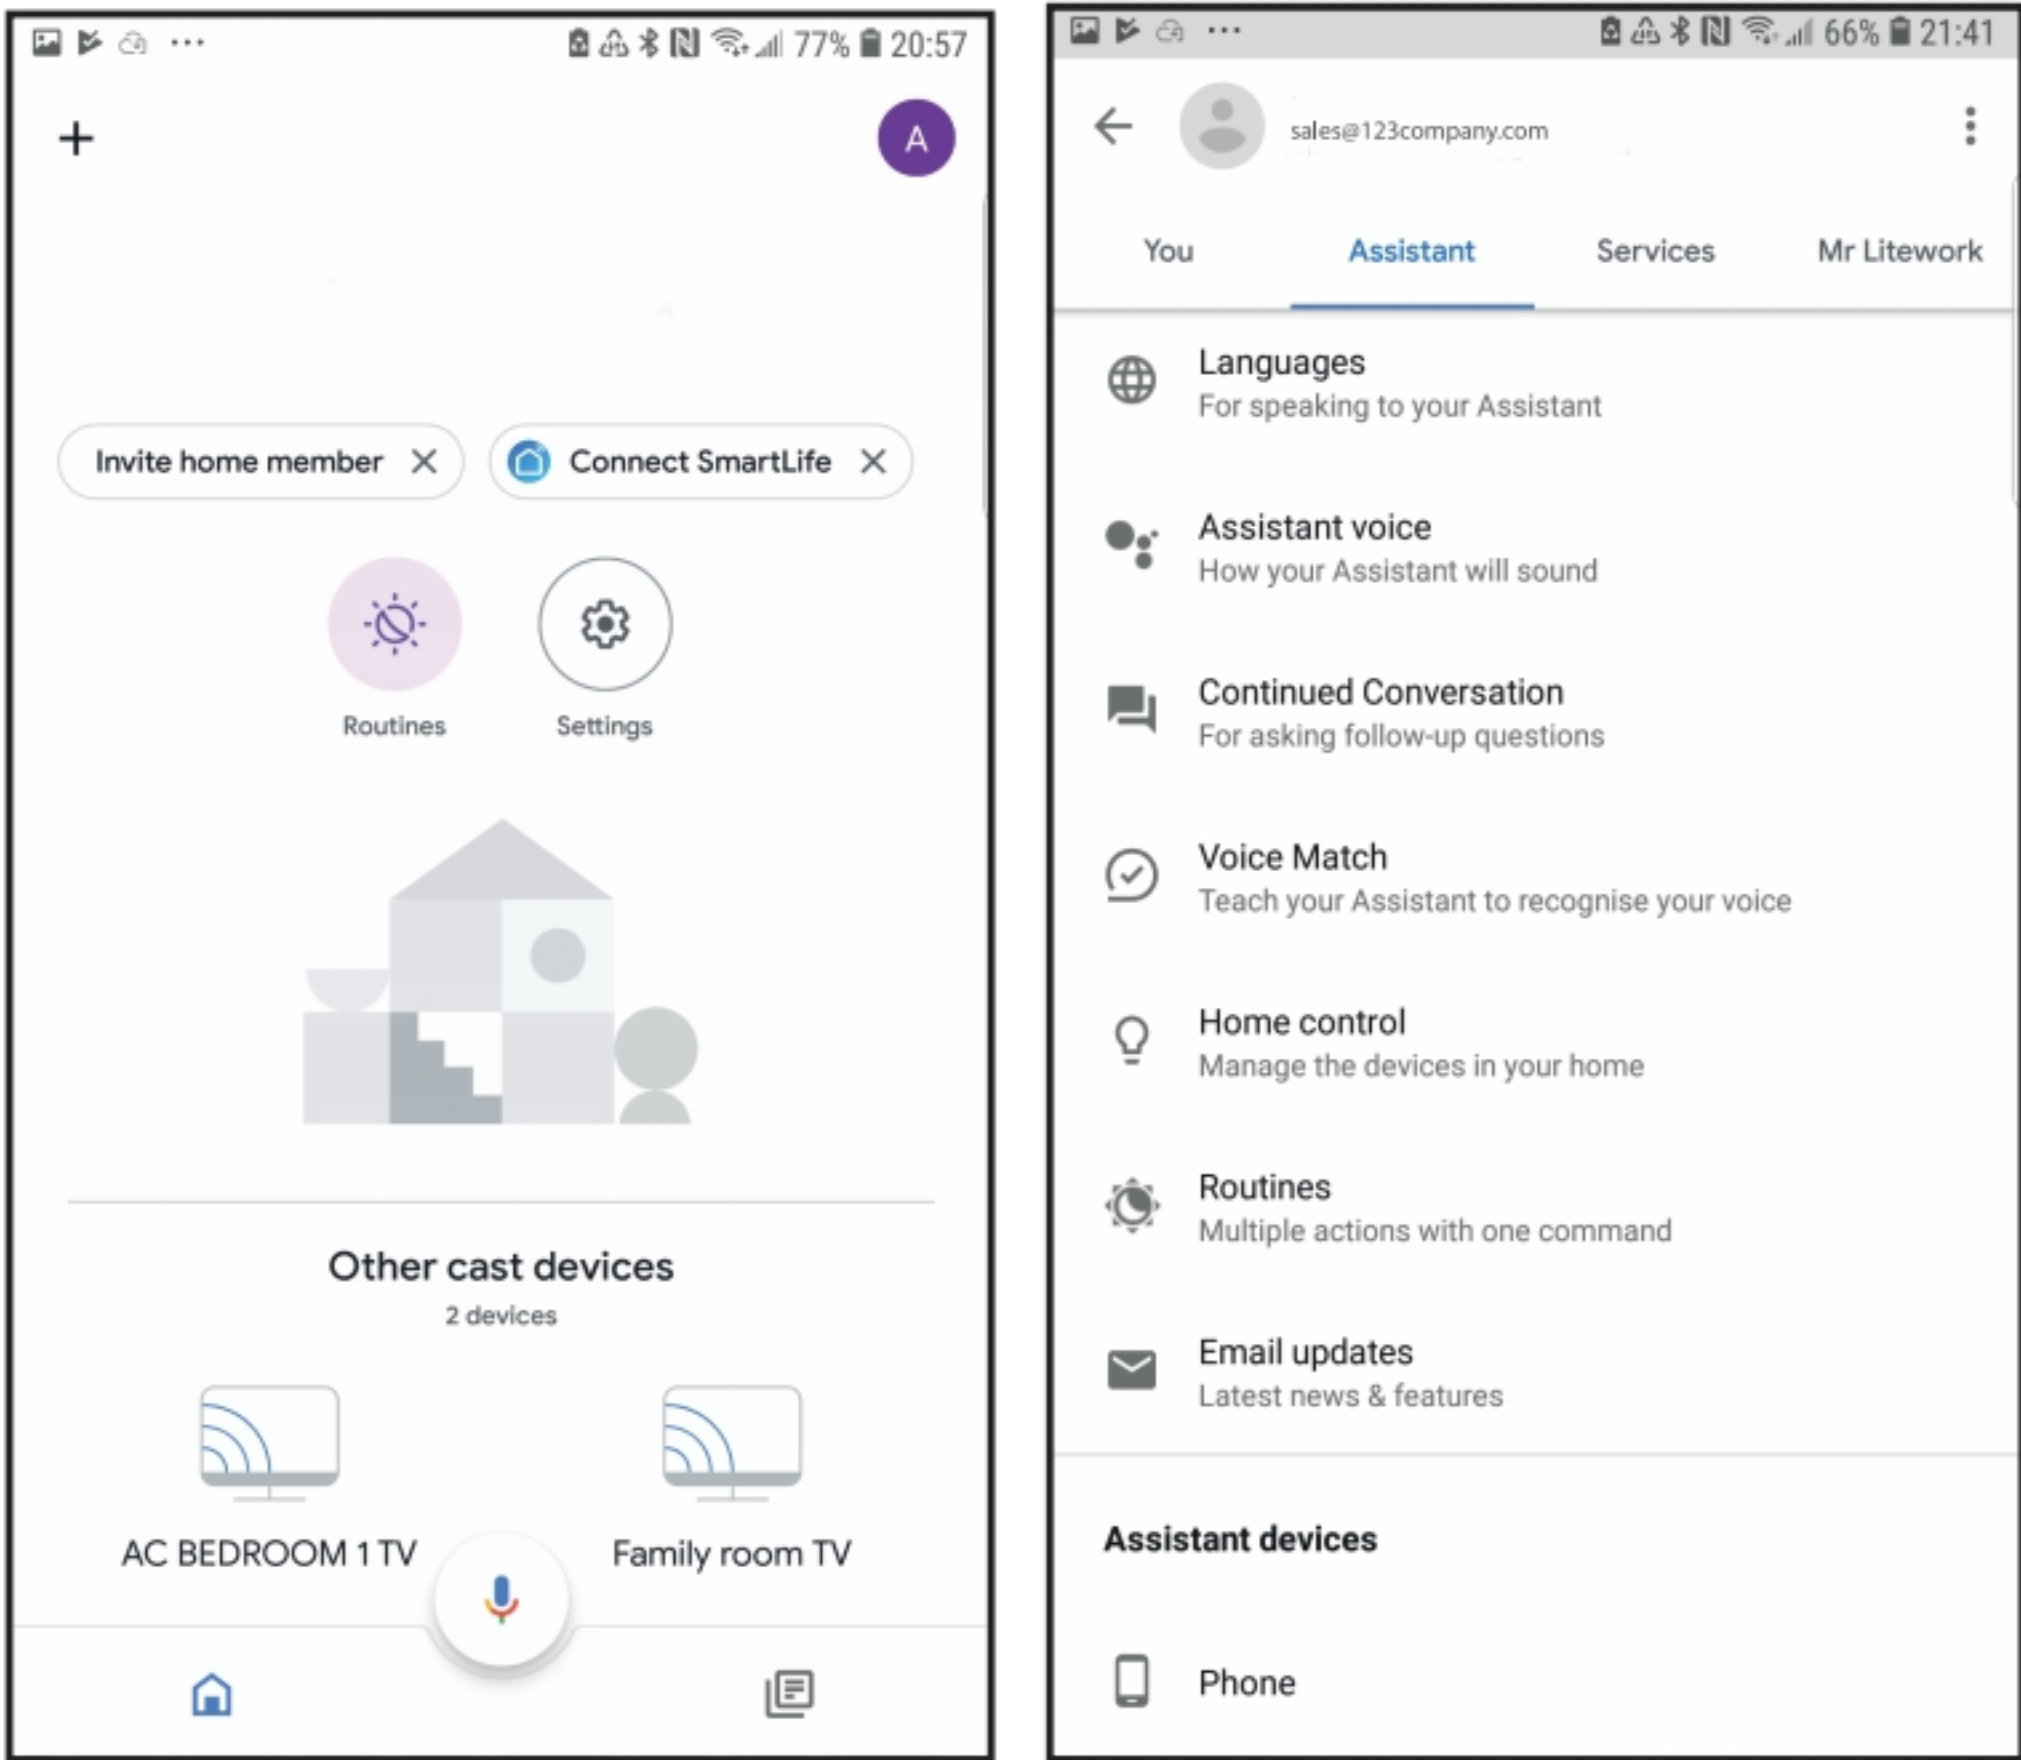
77% 20:57

+

A

Invite home member ×

Connect SmartLife ×

Routines

Settings

Other cast devices

2 devices

AC BEDROOM 1 TV

Family room TV

66% 21:41

sales@123company.com

You

Assistant

Services

Mr Litework

Languages
For speaking to your Assistant

Assistant voice
How your Assistant will sound

Continued Conversation
For asking follow-up questions

Voice Match
Teach your Assistant to recognise your voice

Home control
Manage the devices in your home

Routines
Multiple actions with one command

Email updates
Latest news & features

Assistant devices

Phone